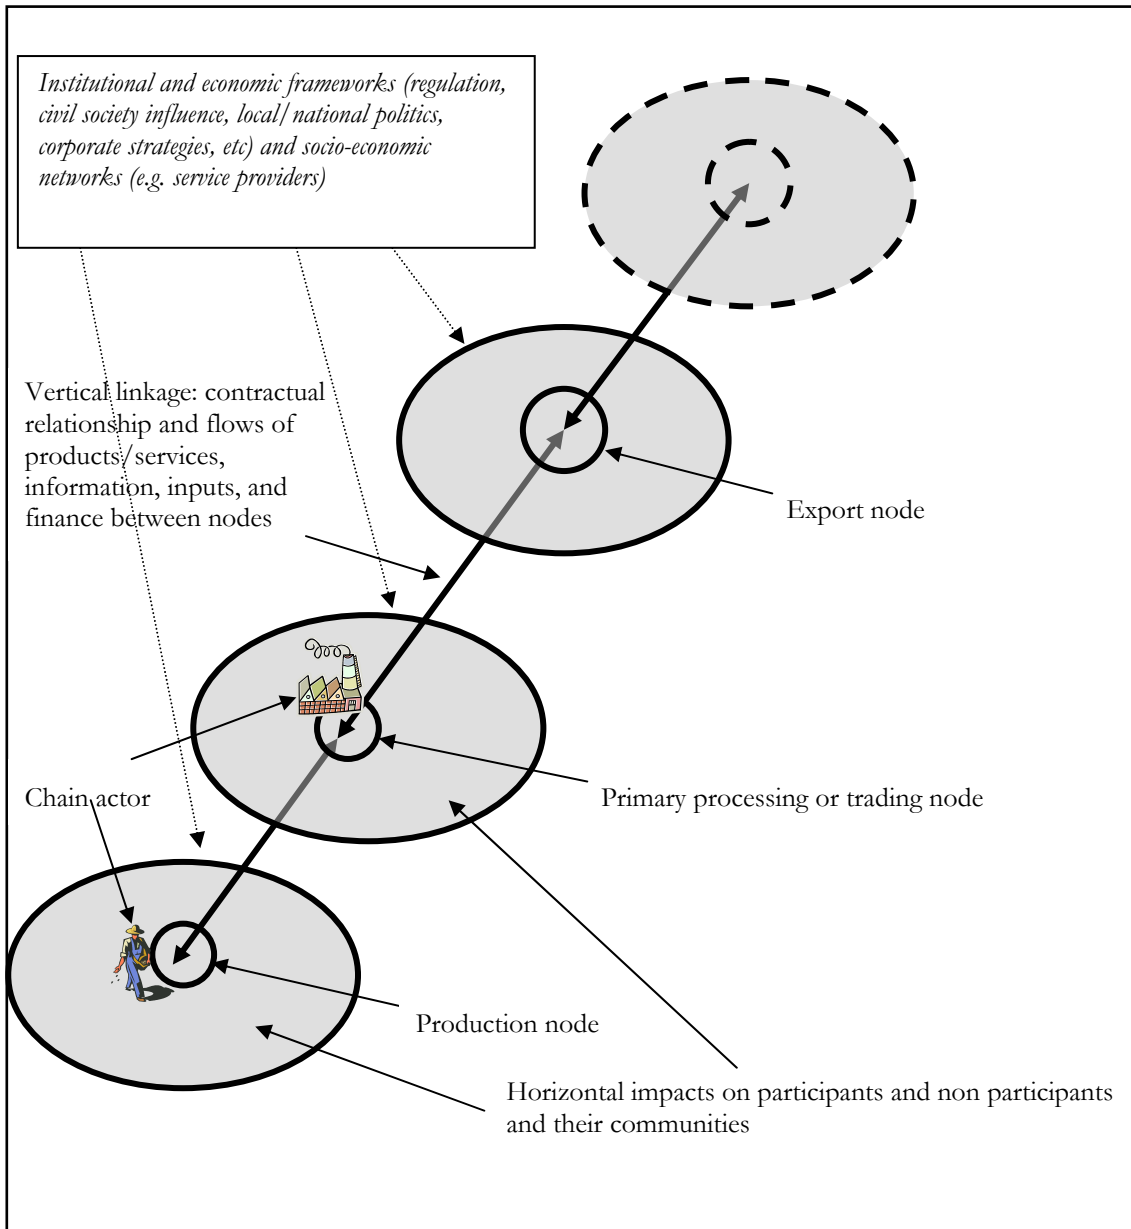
Institutional and economic frameworks (regulation, civil society influence, local/national politics, corporate strategies, etc) and socio-economic networks (e.g. service providers)

Vertical linkage: contractual relationship and flows of products/services, information, inputs, and finance between nodes

Export node

Chain actor

Primary processing or trading node

Production node

Horizontal impacts on participants and non participants and their communities